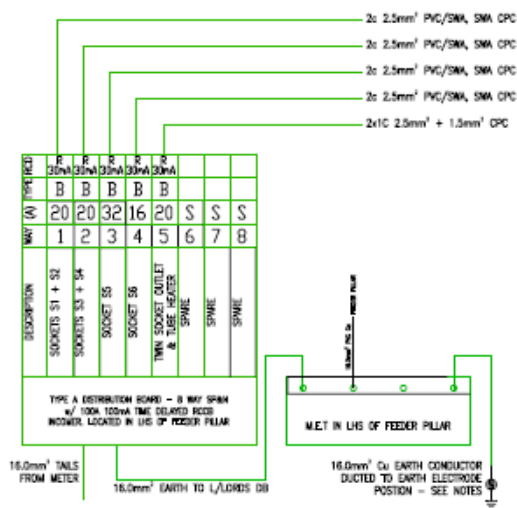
2c 2.5mm² PVC/SWA, SWA CPC
2c 2.5mm² PVC/SWA, SWA CPC
2c 2.5mm² PVC/SWA, SWA CPC
2c 2.5mm² PVC/SWA, SWA CPC
2x1C 2.5mm² + 1.5mm² CPC

| RCD | R 30mA | R 30mA | R 30mA | R 30mA | R 30mA | | | |
|---|---|---|---|---|---|---|---|---|
| TYPE | B | B | B | B | B | | | |
| (A) | 20 | 20 | 32 | 16 | 20 | S | S | S |
| WAY | 1 | 2 | 3 | 4 | 5 | 6 | 7 | 8 |
| DESCRIPTION | SOCKETS S1 + S2 | SOCKETS S3 + S4 | SOCKET S5 | SOCKET S6 | TWIN SOCKET OUTLET & TUBE HEATER | SPARE | SPARE | SPARE |

TYPE A DISTRIBUTION BOARD – 8 WAY SP&N w/ 100A 100mA TIME DELAYED RCCD INCOMER. LOCATED IN LHS OF FEEDER PILLAR

FEEDER PILLAR
16.0mm² PVC Cu

M.E.T IN LHS OF FEEDER PILLAR

16.0mm² TAILS FROM METER

16.0mm² EARTH TO L/LORDS DB

16.0mm² Cu EARTH CONDUCTOR DUCTED TO EARTH ELECTRODE POSITION – SEE NOTES